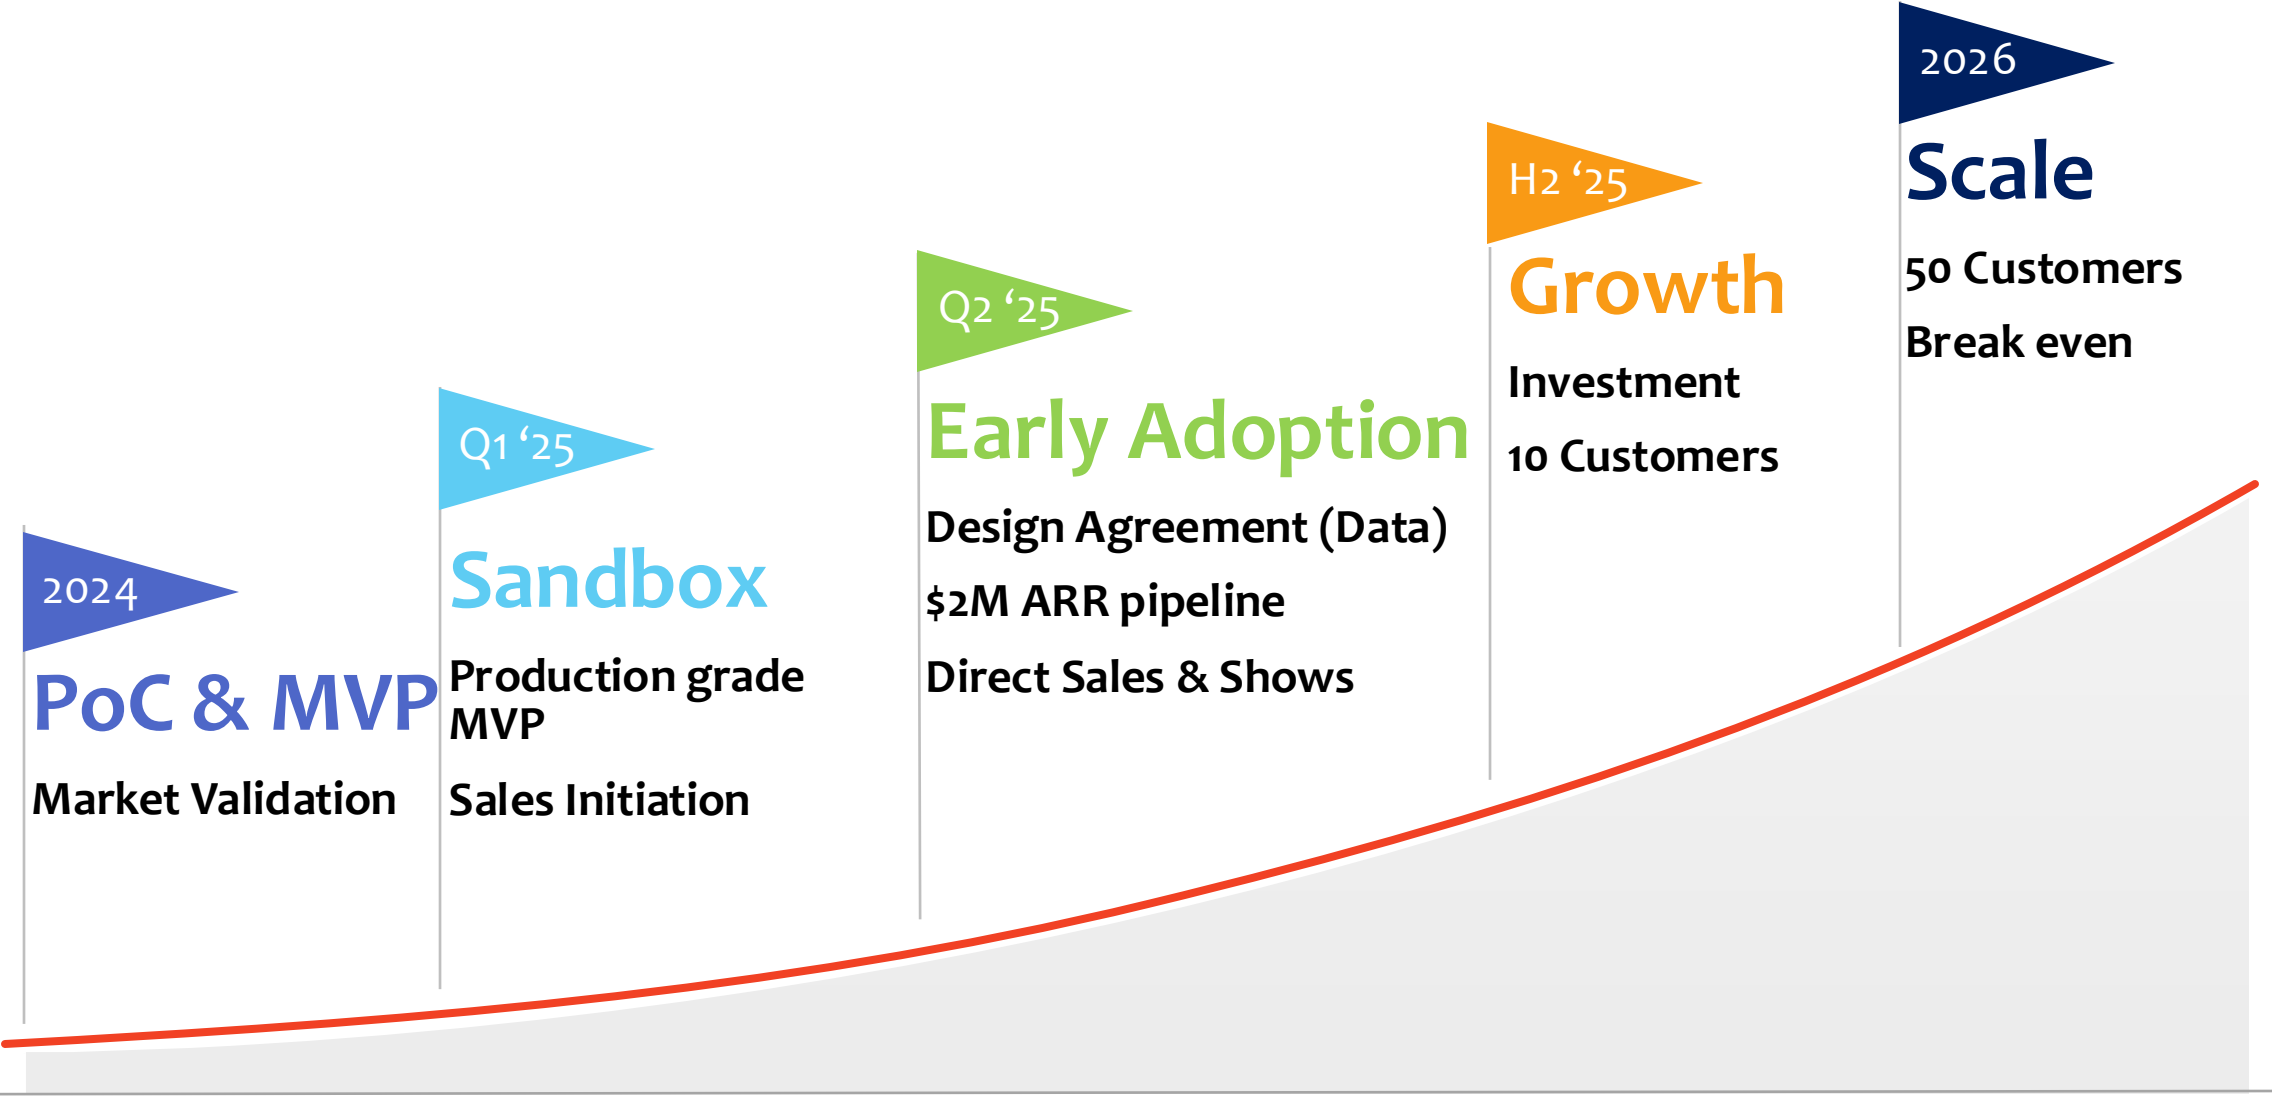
2024
PoC & MVP
Market Validation

Q1 ‘25
Sandbox
Production grade MVP
Sales Initiation

Q2 ‘25
Early Adoption
Design Agreement (Data)
$2M ARR pipeline
Direct Sales & Shows

H2 ‘25
Growth
Investment
10 Customers

2026
Scale
50 Customers
Break even